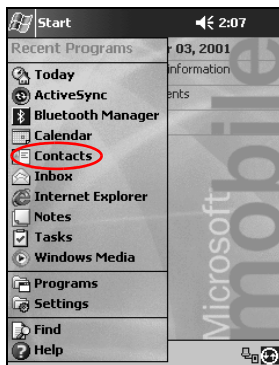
Start
2:07
Recent Programs
r 03, 2001
information
ents
Today
ActiveSync
Bluetooth Manager
Calendar
Contacts
Inbox
Internet Explorer
Notes
Tasks
Windows Media
Programs
Settings
Find
Help
Microsoft mobile